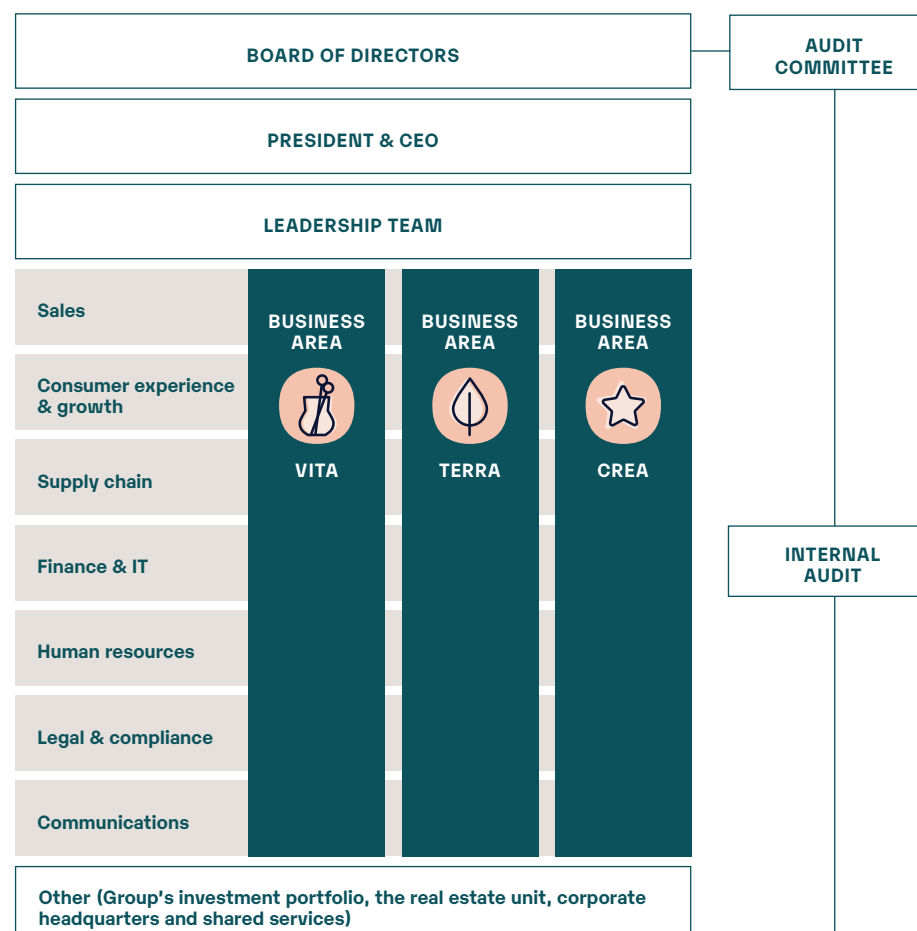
BOARD OF DIRECTORS

AUDIT COMMITTEE

PRESIDENT & CEO

LEADERSHIP TEAM

Sales

Consumer experience & growth

Supply chain

Finance & IT

Human resources

Legal & compliance

Communications

BUSINESS AREA

VITA

BUSINESS AREA

TERRA

BUSINESS AREA

CREA

INTERNAL AUDIT

Other (Group's investment portfolio, the real estate unit, corporate headquarters and shared services)